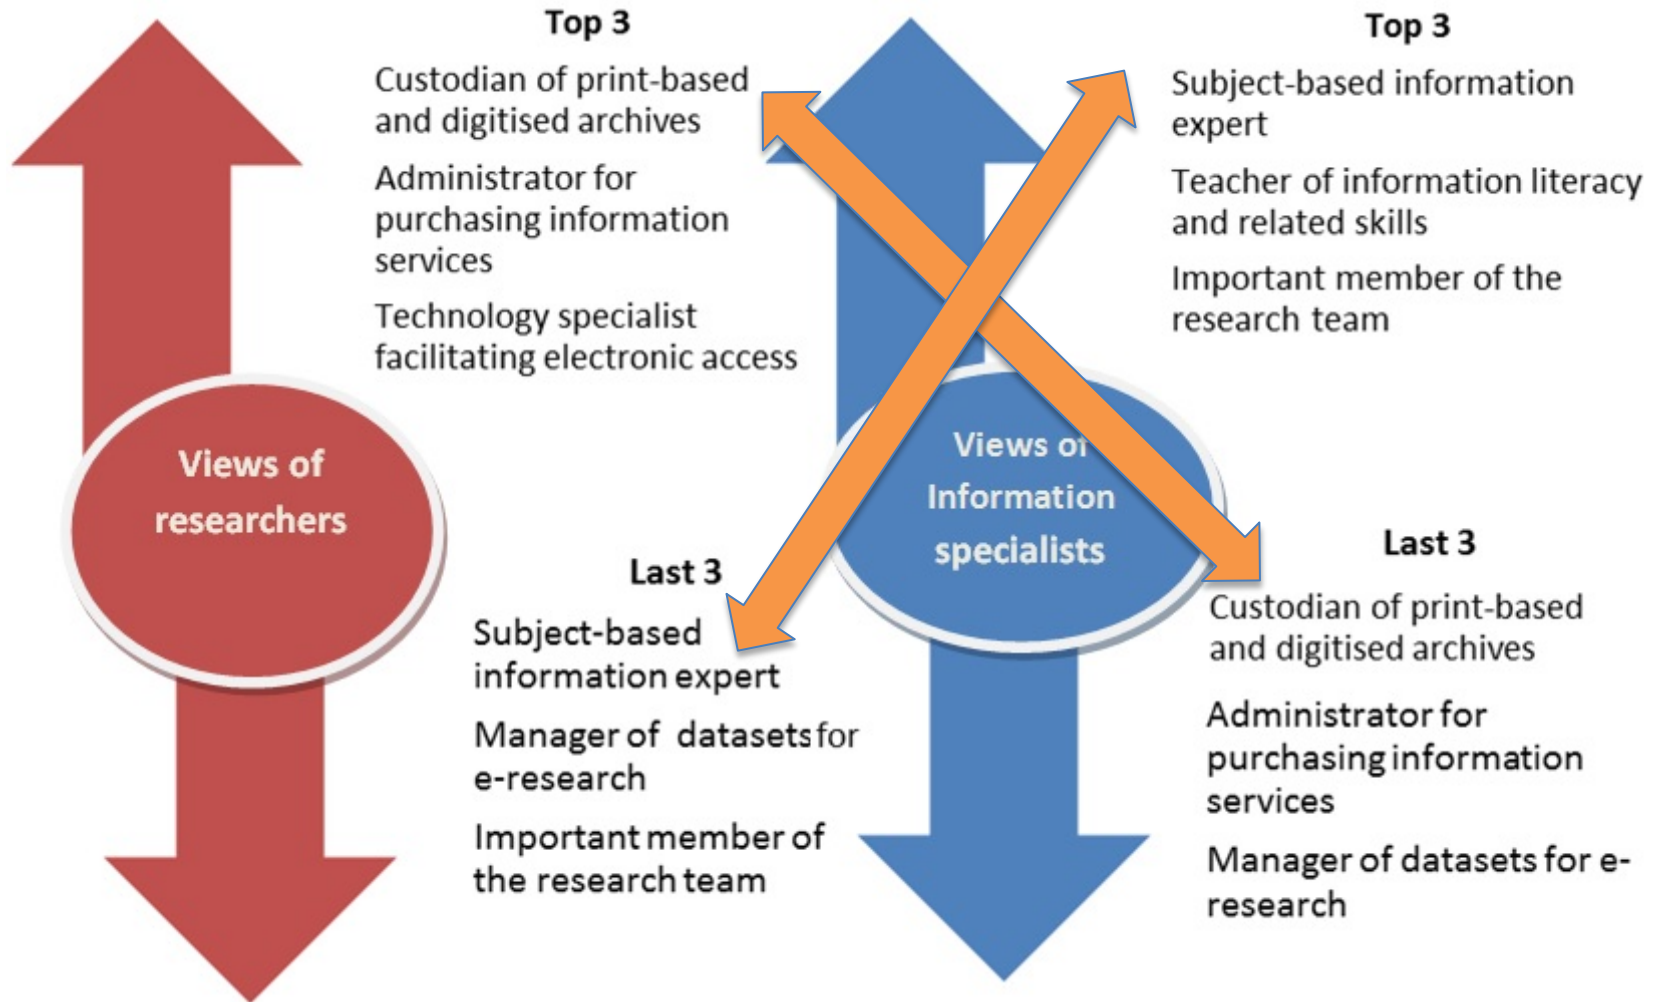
Views of researchers

Top 3

Custodian of print-based and digitised archives

Administrator for purchasing information services

Technology specialist facilitating electronic access

Last 3

Subject-based information expert

Manager of datasets for e-research

Important member of the research team

Views of Information specialists

Top 3

Subject-based information expert

Teacher of information literacy and related skills

Important member of the research team

Last 3

Custodian of print-based and digitised archives

Administrator for purchasing information services

Manager of datasets for e-research